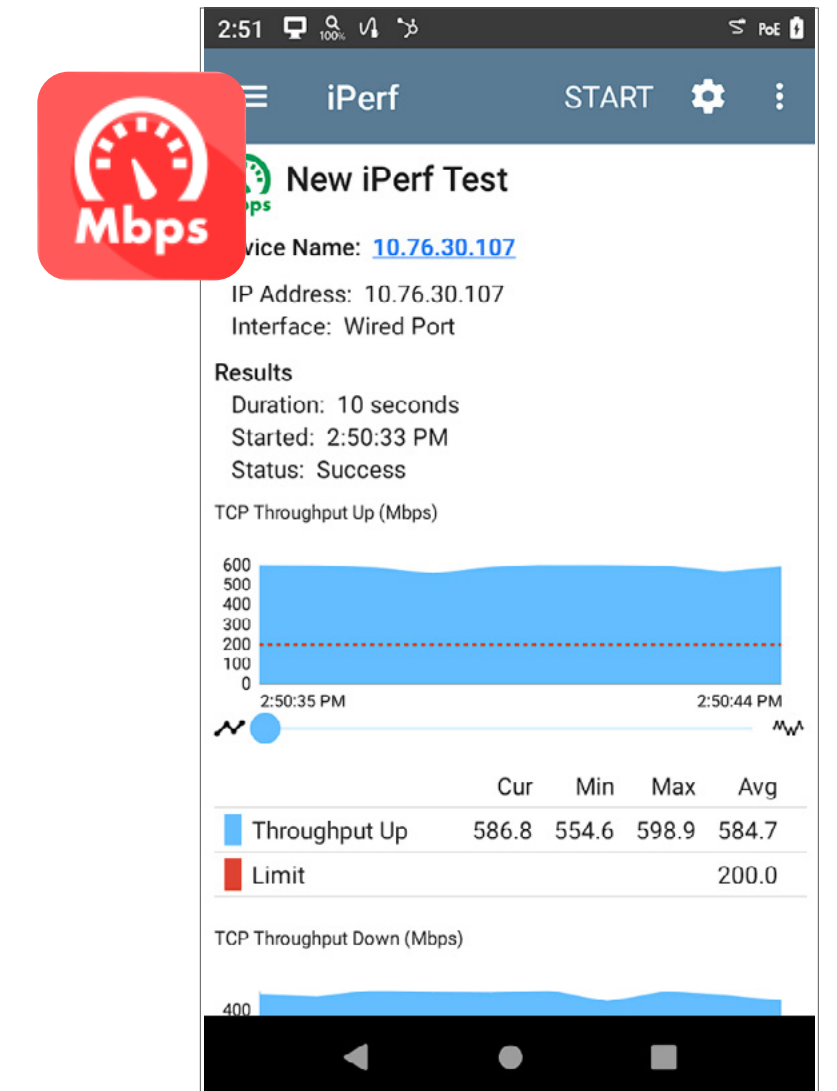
2:51 100% PoE

iPerf START

Mbps

ps New iPerf Test

vice Name: 10.76.30.107

IP Address: 10.76.30.107
Interface: Wired Port

Results
Duration: 10 seconds
Started: 2:50:33 PM
Status: Success

TCP Throughput Up (Mbps)

600
500
400
300
200
100
0
2:50:35 PM
2:50:44 PM

| | Cur | Min | Max | Avg |
|---|---|---|---|---|
| Throughput Up | 586.8 | 554.6 | 598.9 | 584.7 |
| Limit | | | | 200.0 |

TCP Throughput Down (Mbps)

400